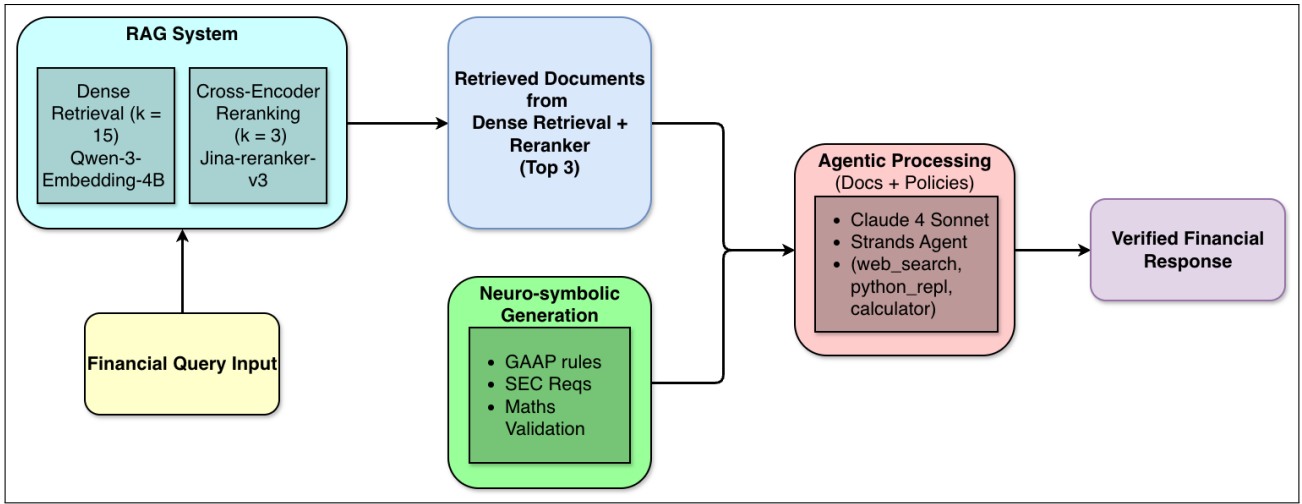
RAG System

Dense Retrieval (k = 15) Qwen-3-Embedding-4B

Cross-Encoder Reranking (k = 3) Jina-reranker-v3

Financial Query Input

Retrieved Documents from Dense Retrieval + Reranker (Top 3)

Neuro-symbolic Generation

- GAAP rules
- SEC Reqs
- Maths Validation

Agentic Processing (Docs + Policies)

- Claude 4 Sonnet
- Strands Agent
- (web_search, python_repl, calculator)

Verified Financial Response